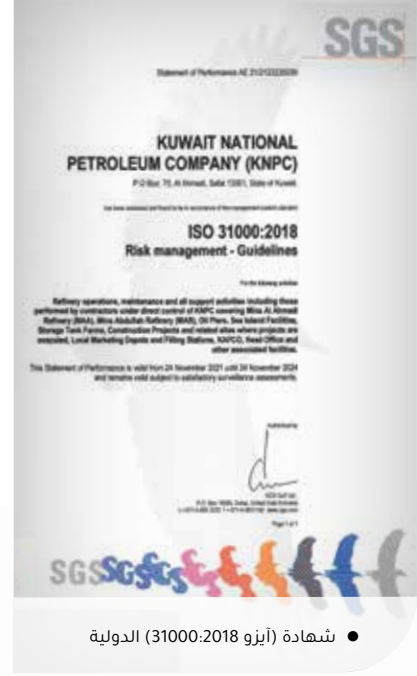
SGS

Statement of Performance AE 21/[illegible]

KUWAIT NATIONAL PETROLEUM COMPANY (KNPC)

P.O Box 70, Al Ahmadi, Safat 13001, State of Kuwait.

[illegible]

ISO 31000:2018
Risk management - Guidelines

For the following activities

Refinery operations, maintenance and all support activities including those performed by contractors under direct control of KNPC covering Mina Al Ahmadi Refinery (MAA), Mina Abdullah Refinery (MAB), Oil Piers, Sea Island Facilities, Storage Tank Farms, Construction Projects and related sites where projects are executed, Local Marketing Depots and Filling Stations, KAFCO, Head Office and other associated facilities.

This Statement of Performance is valid from 24 November 2021 until 24 November 2024 and remains valid subject to satisfactory surveillance assessments.

Authorised by

SGS Gulf Ltd.
P.O. Box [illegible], Dubai, United Arab Emirates
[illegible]

Page 1 of 1

SGS SGS

● شهادة (آيزو 31000:2018) الدولية